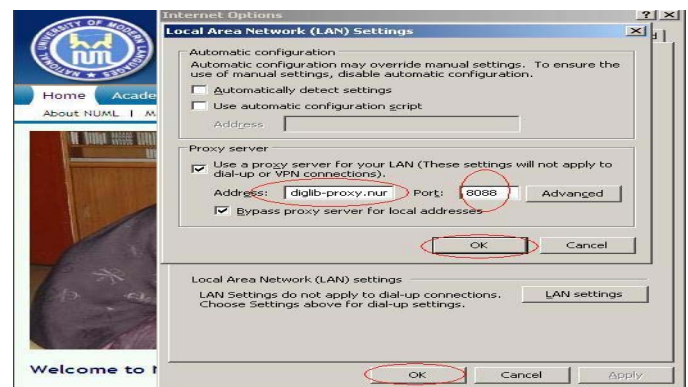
NATIONAL UNIVERSITY OF MODERN LANGUAGES

NUML

Home Acade

About NUML | M

Welcome to N

Internet Options

?| X

Local Area Network (LAN) Settings

X

Automatic configuration

Automatic configuration may override manual settings. To ensure the use of manual settings, disable automatic configuration.

Automatically detect settings

Use automatic configuration script

Address

Proxy server

Use a proxy server for your LAN (These settings will not apply to dial-up or VPN connections).

Address: diglib-proxy.nur Port: 8088 Advanced

Bypass proxy server for local addresses

OK Cancel

Local Area Network (LAN) settings

LAN Settings do not apply to dial-up connections. Choose Settings above for dial-up settings.

LAN settings

OK Cancel Apply